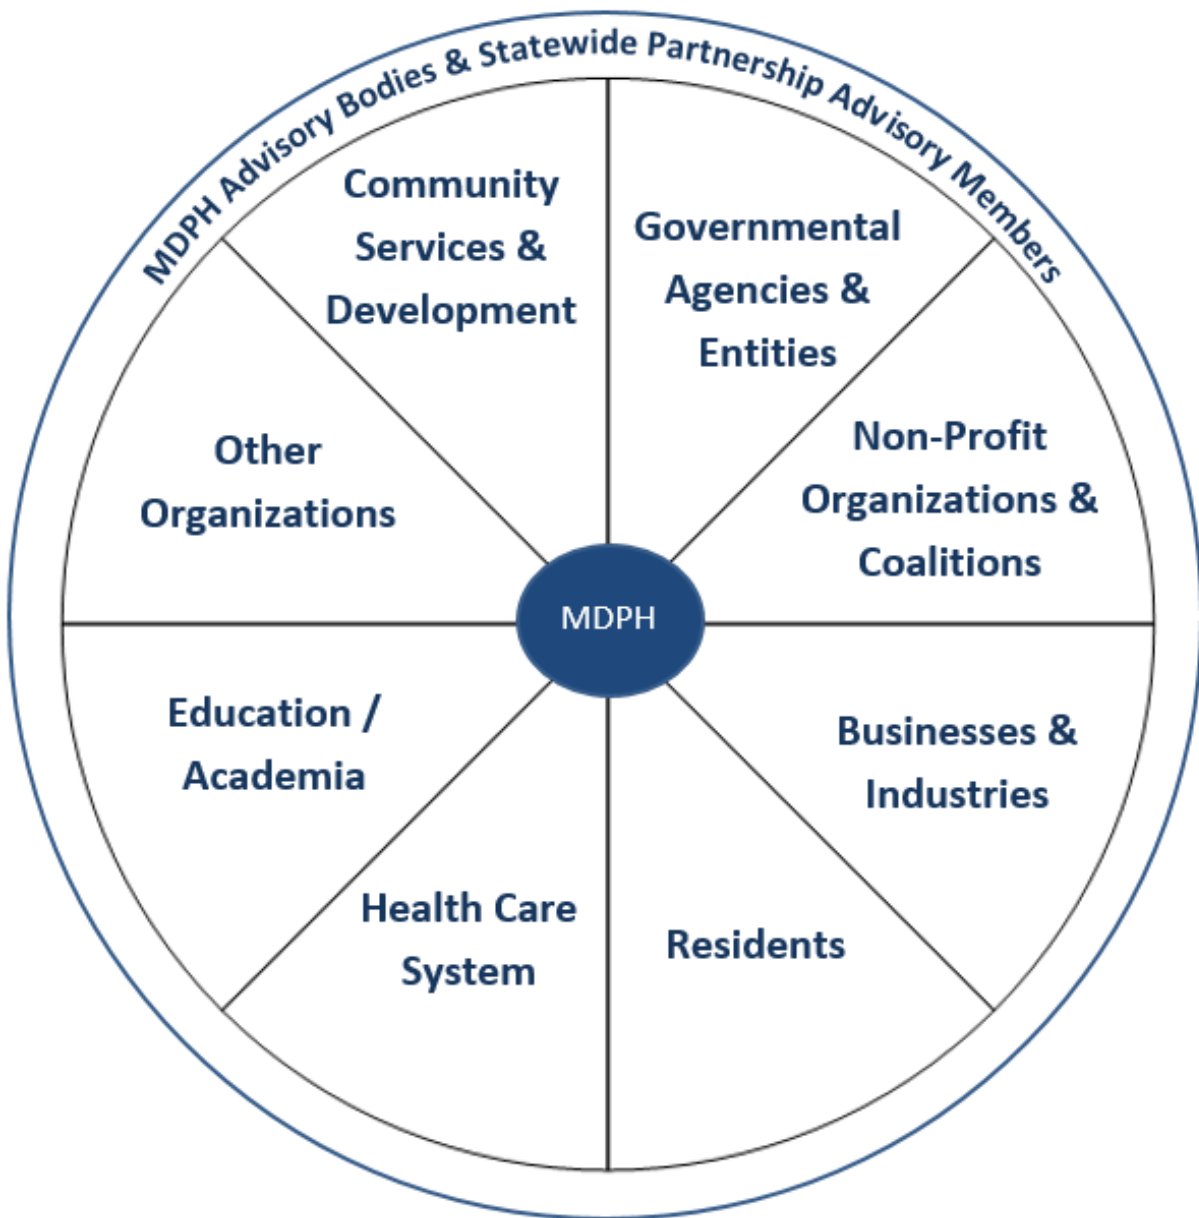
MDPH Advisory Bodies & Statewide Partnership Advisory Members

Community Services & Development

Governmental Agencies & Entities

Other Organizations

Non-Profit Organizations & Coalitions

MDPH

Education / Academia

Businesses & Industries

Health Care System

Residents